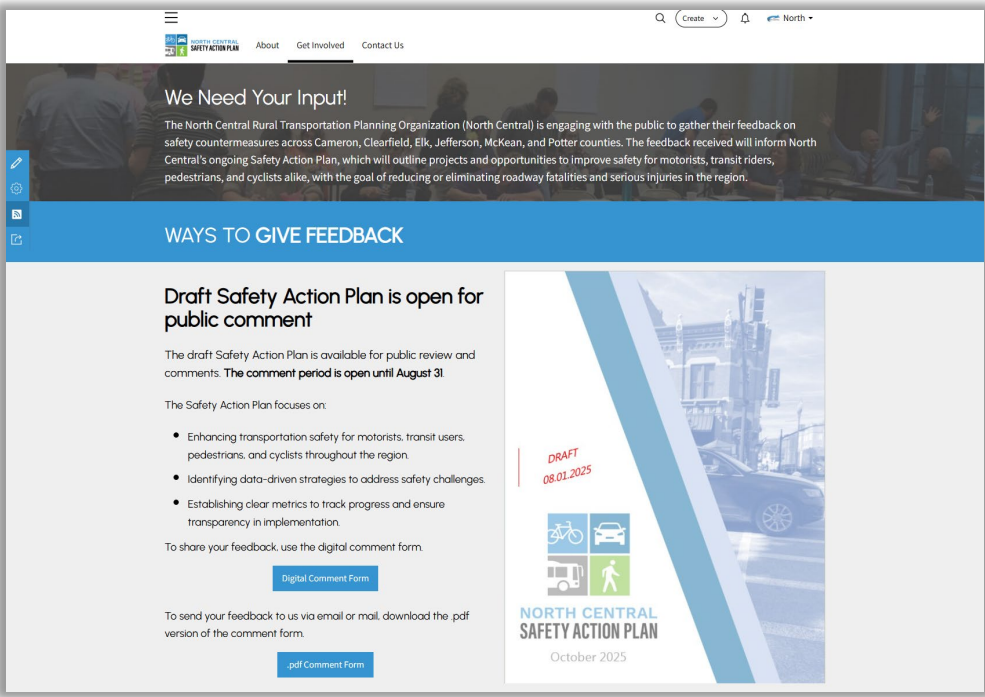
Create North

NORTH CENTRAL SAFETY ACTION PLAN About Get Involved Contact Us

We Need Your Input!

The North Central Rural Transportation Planning Organization (North Central) is engaging with the public to gather their feedback on safety countermeasures across Cameron, Clearfield, Elk, Jefferson, McKean, and Potter counties. The feedback received will inform North Central's ongoing Safety Action Plan, which will outline projects and opportunities to improve safety for motorists, transit riders, pedestrians, and cyclists alike, with the goal of reducing or eliminating roadway fatalities and serious injuries in the region.

WAYS TO GIVE FEEDBACK

Draft Safety Action Plan is open for public comment

The draft Safety Action Plan is available for public review and comments. The comment period is open until August 31.

The Safety Action Plan focuses on:

- Enhancing transportation safety for motorists, transit users, pedestrians, and cyclists throughout the region.
- Identifying data-driven strategies to address safety challenges.
- Establishing clear metrics to track progress and ensure transparency in implementation.

To share your feedback, use the digital comment form.

Digital Comment Form

To send your feedback to us via email or mail, download the .pdf version of the comment form.

.pdf Comment Form

DRAFT
08.01.2025

NORTH CENTRAL
SAFETY ACTION PLAN
October 2025